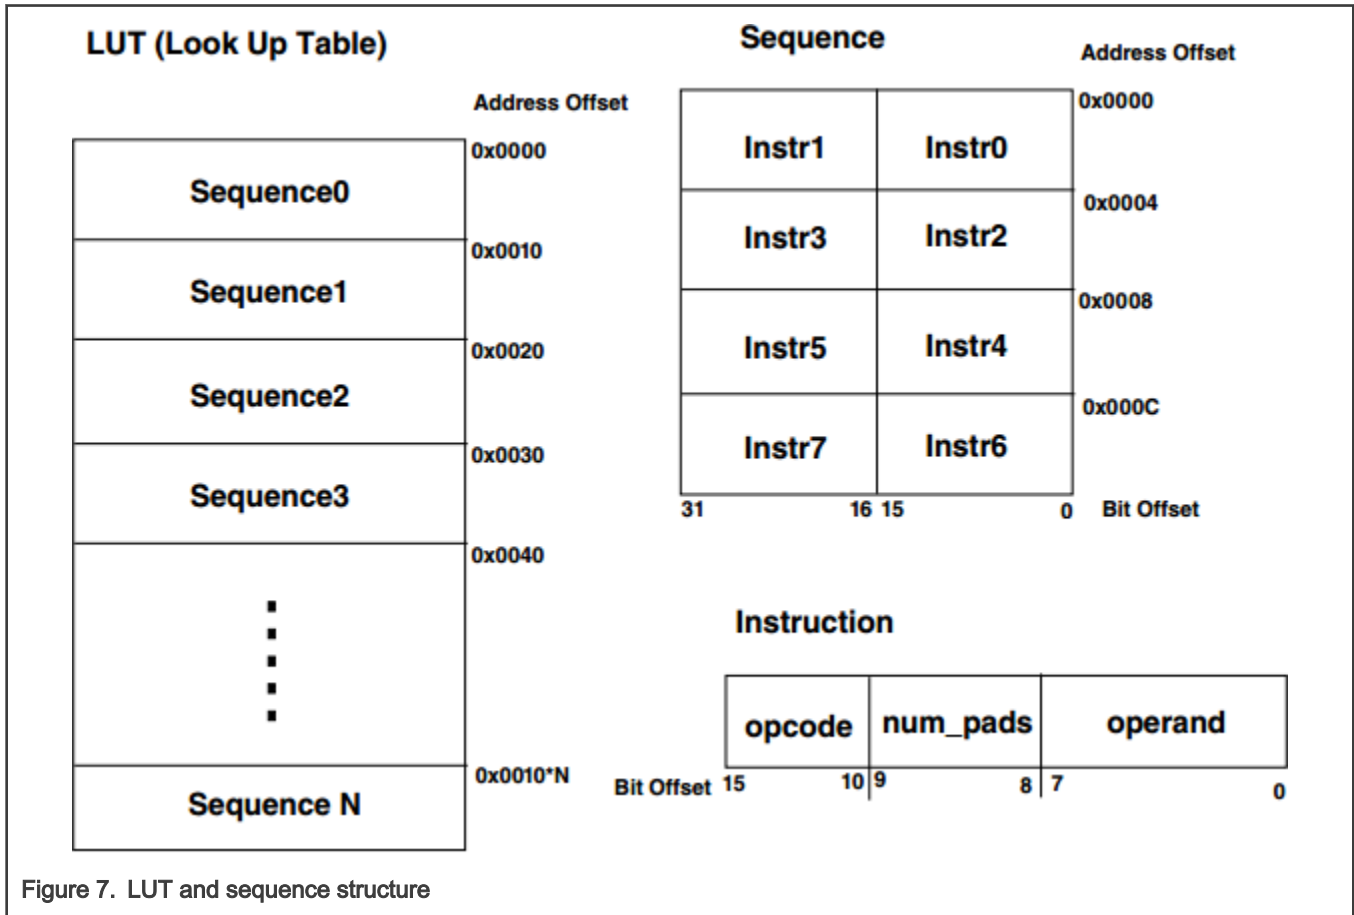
LUT (Look Up Table)

Address Offset

| Sequence0 | 0x0000 |
|---|---|
| Sequence1 | 0x0010 |
| Sequence2 | 0x0020 |
| Sequence3 | 0x0030 |
| ⋮ | 0x0040 |
| Sequence N | 0x0010*N |

Sequence

Address Offset

| Instr1 | Instr0 | 0x0000 |
|---|---|---|
| Instr3 | Instr2 | 0x0004 |
| Instr5 | Instr4 | 0x0008 |
| Instr7 | Instr6 | 0x000C |

31 16 15 0 Bit Offset

Instruction

| opcode | num_pads | operand |
|---|---|---|

Bit Offset 15 10 9 8 7 0

Figure 7. LUT and sequence structure